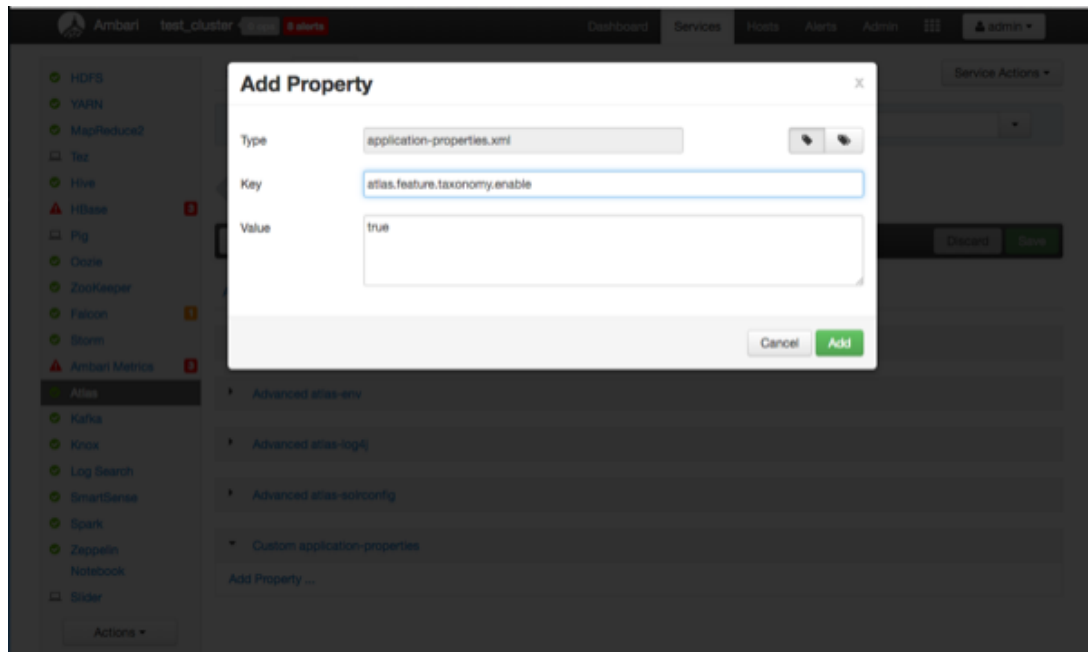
Ambari test_cluster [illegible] 8 alerts

Dashboard Services Hosts Alerts Admin admin

HDFS
YARN
MapReduce2
Tez
Hive
HBase 3
Pig
Oozie
ZooKeeper
Falcon 1
Storm
Ambari Metrics 3
Atlas
Kafka
Knox
Log Search
SmartSense
Spark
Zeppelin Notebook
Slider
Actions

Service Actions

Discard Save

Add Property

Type application-properties.xml

Key atlas.feature.taxonomy.enable

Value true

Cancel Add

Advanced atlas-env

Advanced atlas-log4j

Advanced atlas-solrconfig

Custom application-properties

Add Property ...